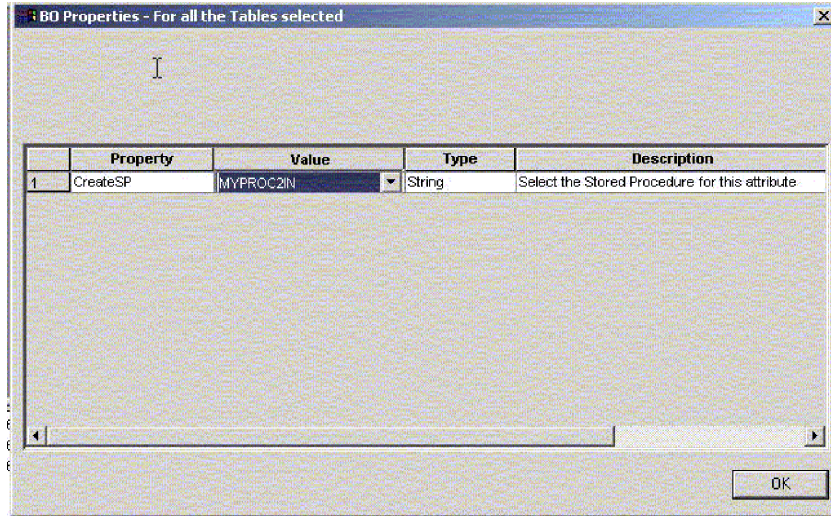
BO Properties - For all the Tables selected

X

| | Property | Value | Type | Description |
|---|---|---|---|---|
| 1 | CreateSP | MYPROC2IN | String | Select the Stored Procedure for this attribute |

OK